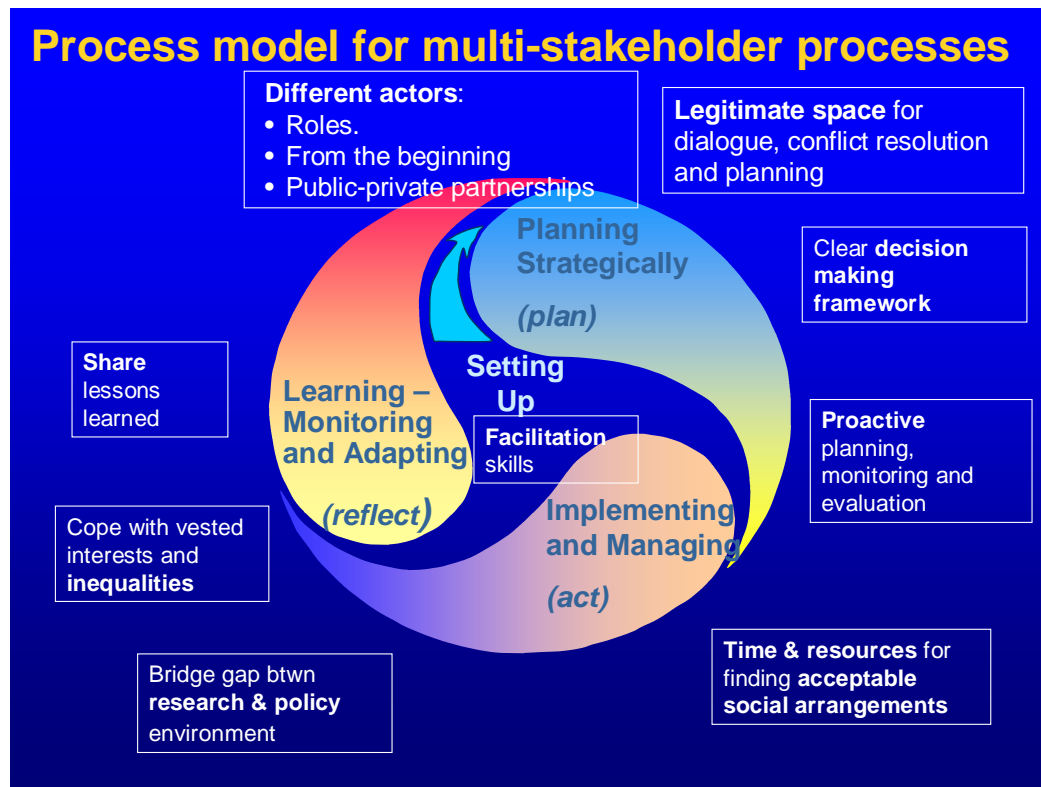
Process model for multi-stakeholder processes

Different actors:
• Roles.
• From the beginning
• Public-private partnerships

Legitimate space for dialogue, conflict resolution and planning

Clear decision making framework

Planning Strategically

(plan)

Setting Up

Facilitation skills

Share lessons learned

Learning – Monitoring and Adapting

(reflect)

Proactive planning, monitoring and evaluation

Implementing and Managing

(act)

Cope with vested interests and inequalities

Bridge gap btwn research & policy environment

Time & resources for finding acceptable social arrangements